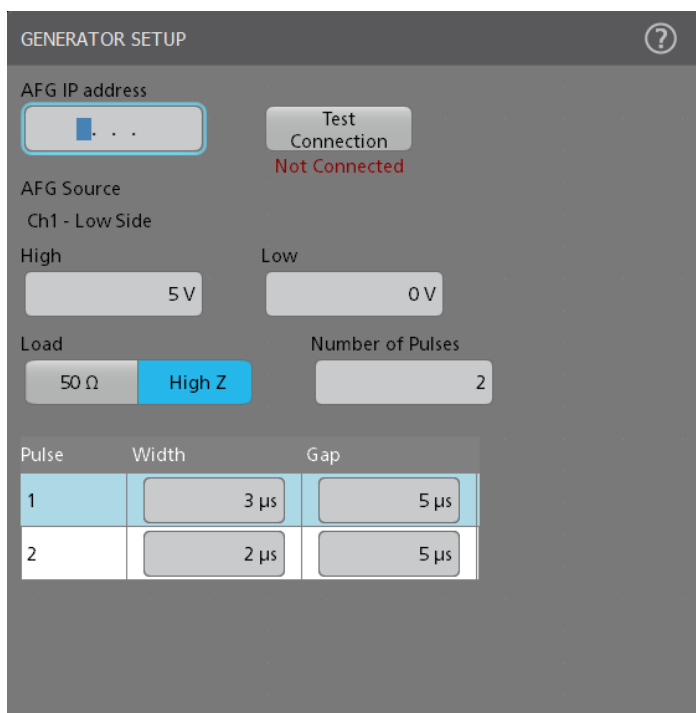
GENERATOR SETUP

?

AFG IP address

. . .

Test Connection

Not Connected

AFG Source

Ch1 - Low Side

High

5 V

Low

0 V

Load

50 Ω

High Z

Number of Pulses

2

| Pulse | Width | Gap |
|---|---|---|
| 1 | 3 µs | 5 µs |
| 2 | 2 µs | 5 µs |